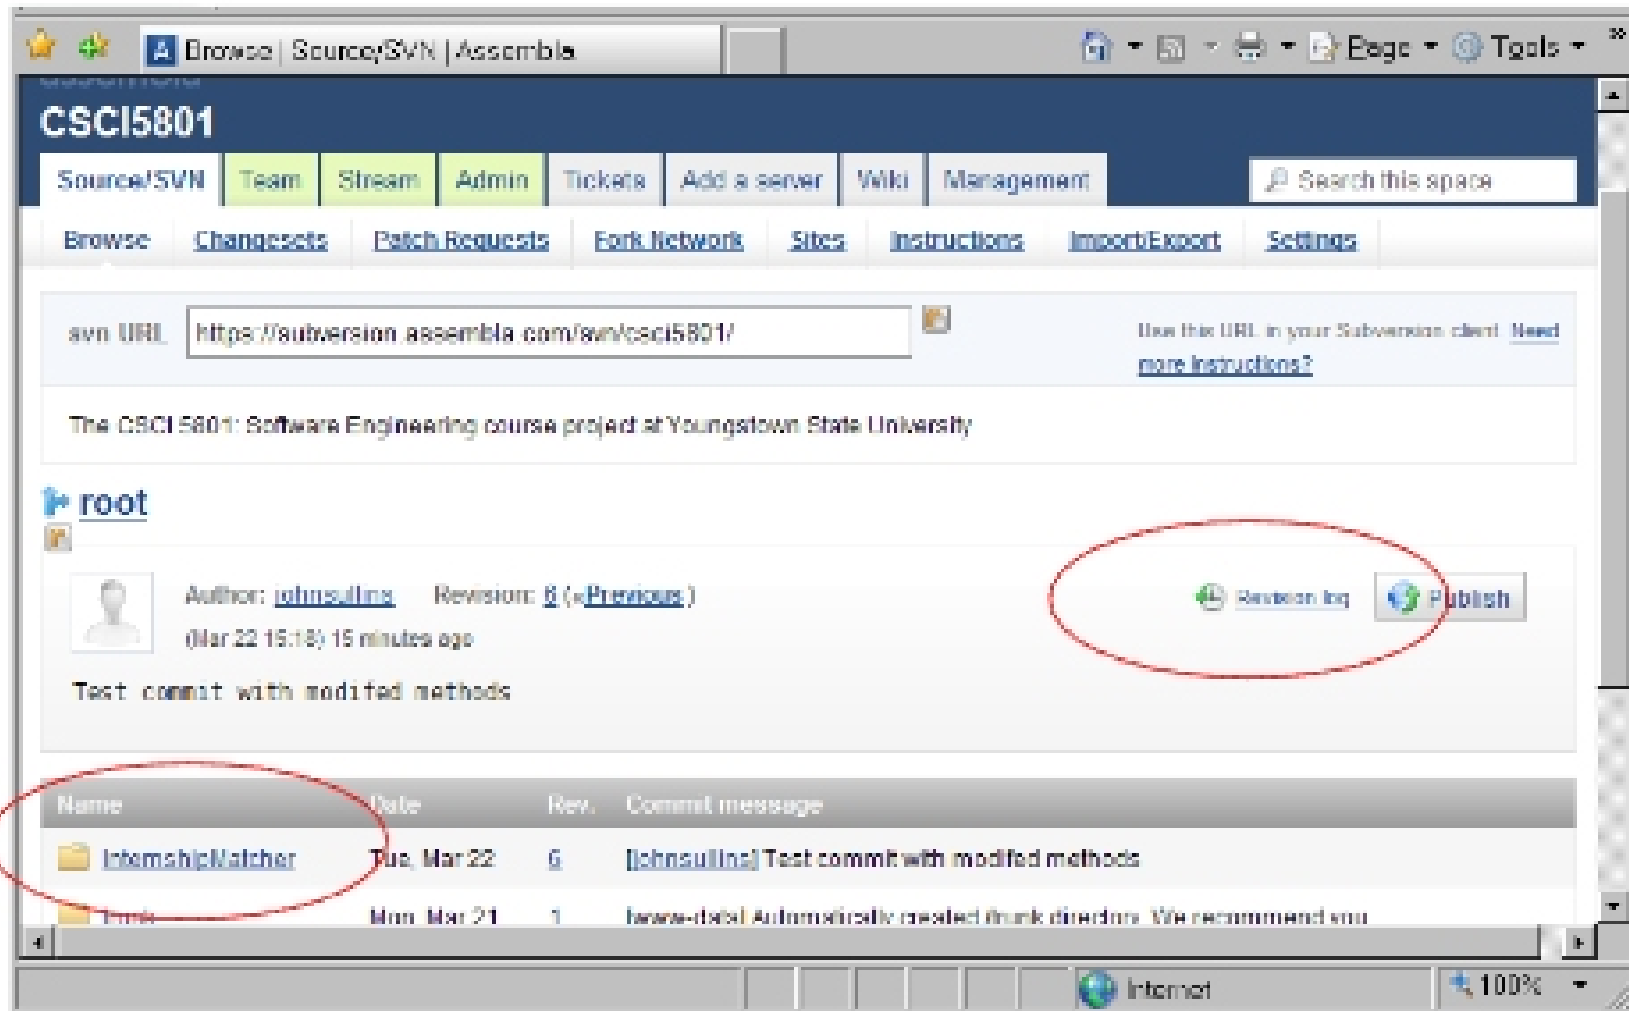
Browse | Source/SVN | Assembla

Page ▾ Tools ▾

CSCI5801

Source/SVN | Team | Stream | Admin | Tickets | Add a server | Wiki | Management

Search this space

Browse | Changesets | Patch Requests | Fork Network | Sites | Instructions | Import/Export | Settings

svn URL https://subversion.assembla.com/svn/csci5801/

Use this URL in your Subversion client. Need more instructions?

The CSCI 5801: Software Engineering course project at Youngstown State University

root

Author: johnsullins Revision: 6 («Previous)
(Mar 22 15:18) 15 minutes ago

Test commit with modifed methods

Revision log Publish

| Name | Date | Rev. | Commit message |
|---|---|---|---|
| InternshipMatcher | Tue, Mar 22 | 6 | [johnsullins] Test commit with modifed methods |
| Trunk | Mon, Mar 21 | 1 | [www-data] Automatically created trunk directory. We recommend you |

Internet

100%